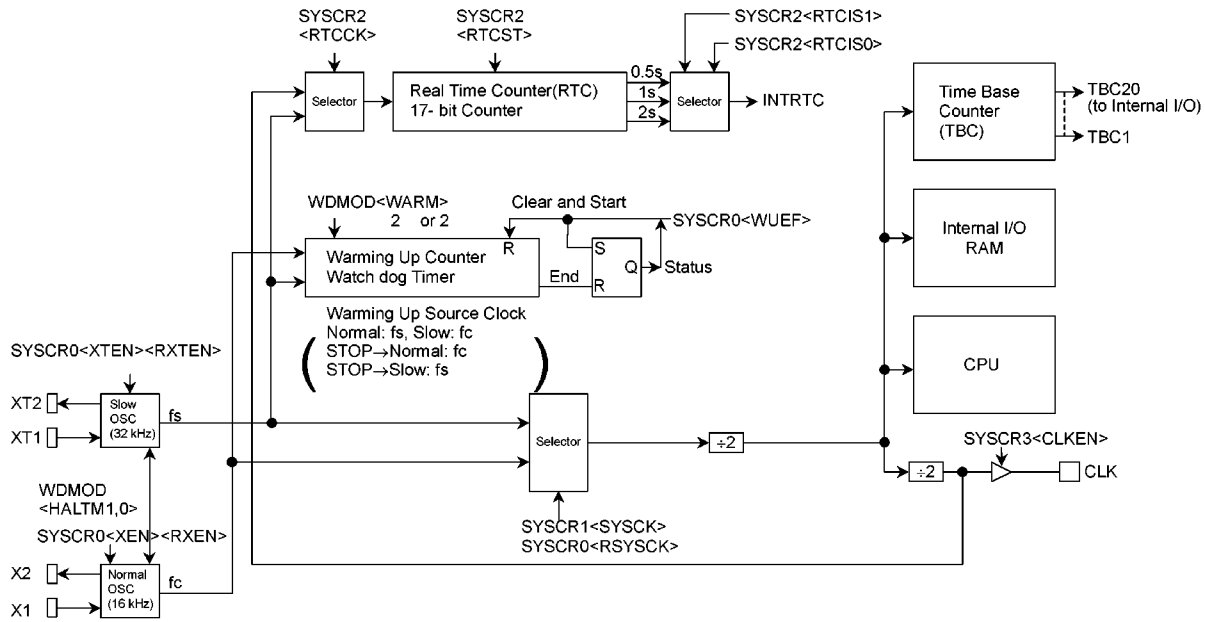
SYSCR2 <RTCCK>

SYSCR2 <RTCST>

SYSCR2<RTCIS1>

SYSCR2<RTCIS0>

Selector

Real Time Counter(RTC) 17- bit Counter

0.5s

1s

2s

Selector

INTRTC

Time Base Counter (TBC)

TBC20 (to Internal I/O)

TBC1

WDMOD<WARM> 2 or 2

Clear and Start

SYSCR0<WUEF>

Warming Up Counter Watch dog Timer

R

S

Q

Status

End

R

Internal I/O RAM

Warming Up Source Clock Normal: fs, Slow: fc STOP→Normal: fc STOP→Slow: fs

SYSCR0<XTEN><RXTEN>

CPU

XT2

XT1

Slow OSC (32 kHz)

fs

Selector

÷2

SYSCR3<CLKEN>

÷2

CLK

WDMOD <HALTM1,0>

SYSCR0<XEN><RXEN>

SYSCR1<SYSCK> SYSCR0<RSYSCK>

X2

X1

Normal OSC (16 kHz)

fc